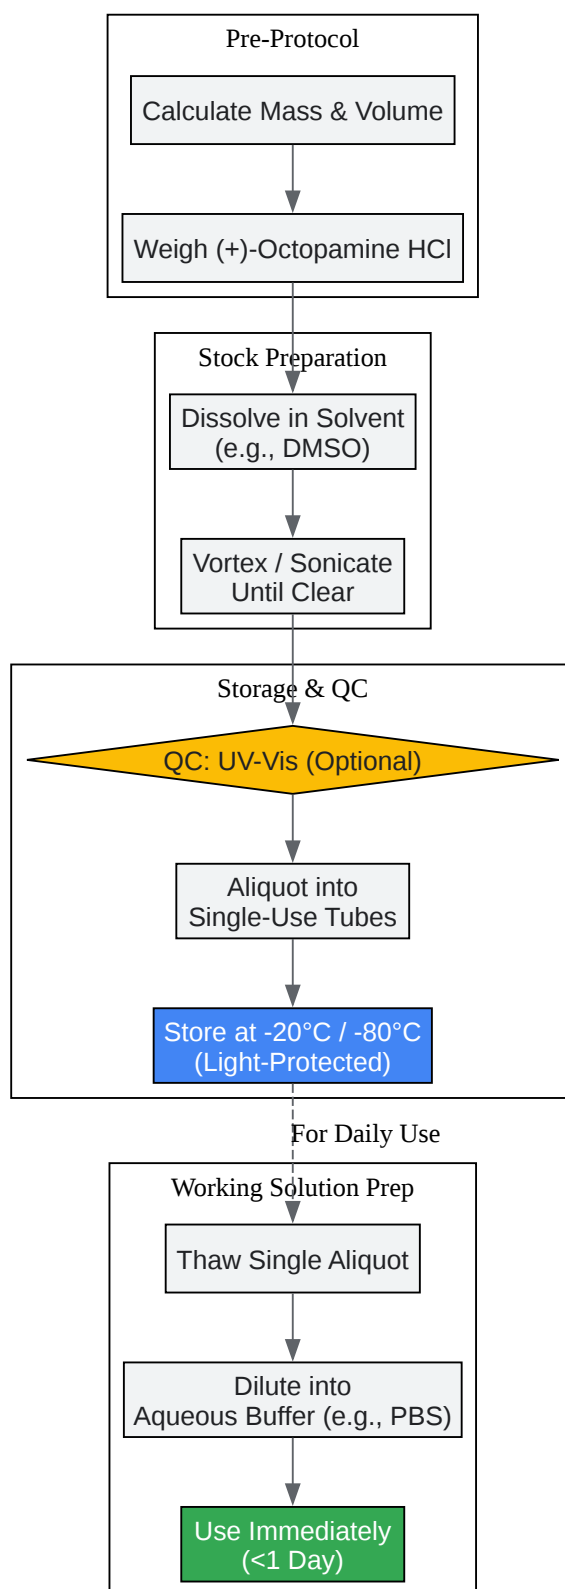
Pre-Protocol

Calculate Mass & Volume

Weigh (+)-Octopamine HCl

Stock Preparation

Dissolve in Solvent (e.g., DMSO)

Vortex / Sonicate Until Clear

Storage & QC

QC: UV-Vis (Optional)

Aliquot into Single-Use Tubes

Store at -20°C / -80°C (Light-Protected)

For Daily Use

Working Solution Prep

Thaw Single Aliquot

Dilute into Aqueous Buffer (e.g., PBS)

Use Immediately (<1 Day)